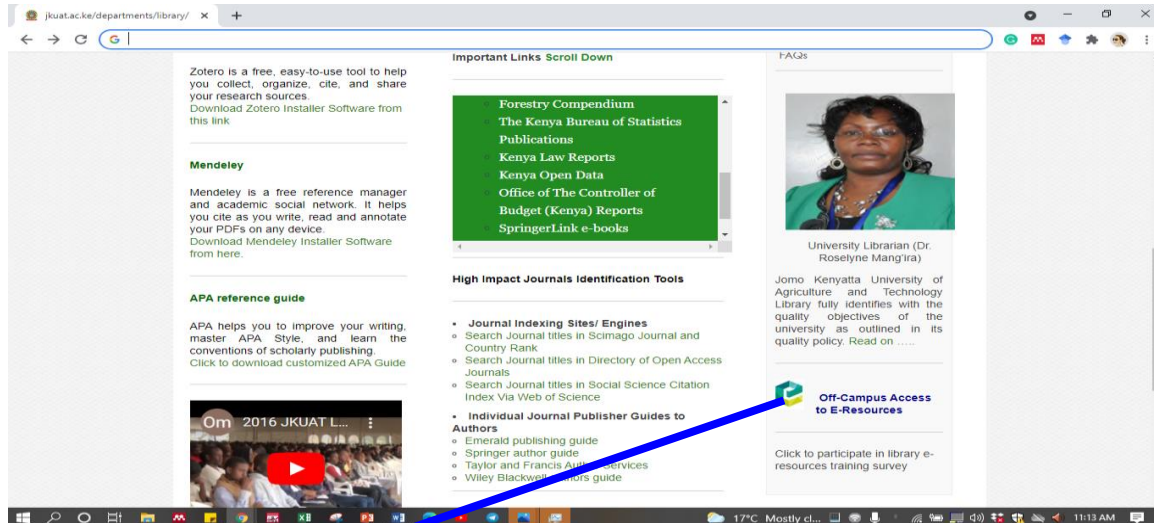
jkuat.ac.ke/departments/library/ ×

G

Zotero is a free, easy-to-use tool to help you collect, organize, cite, and share your research sources.
Download Zotero Installer Software from this link

Mendeley

Mendeley is a free reference manager and academic social network. It helps you cite as you write, read and annotate your PDFs on any device.
Download Mendeley Installer Software from here.

APA reference guide

APA helps you to improve your writing, master APA Style, and learn the conventions of scholarly publishing.
Click to download customized APA Guide

Om 2016 JKUAT L...

Important Links Scroll Down

Forestry Compendium
The Kenya Bureau of Statistics Publications
Kenya Law Reports
Kenya Open Data
Office of The Controller of Budget (Kenya) Reports
SpringerLink e-books

High Impact Journals Identification Tools

• Journal Indexing Sites/ Engines
◦ Search Journal titles in Scimago Journal and Country Rank
◦ Search Journal titles in Directory of Open Access Journals
◦ Search Journal titles in Social Science Citation Index Via Web of Science

• Individual Journal Publisher Guides to Authors
◦ Emerald publishing guide
◦ Springer author guide
◦ Taylor and Francis Au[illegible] Services
◦ Wiley Blackwel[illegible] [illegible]ors guide

FAQs

University Librarian (Dr. Roselyne Mang'ira)

Jomo Kenyatta University of Agriculture and Technology Library fully identifies with the quality objectives of the university as outlined in its quality policy. Read on .....

Off-Campus Access to E-Resources

Click to participate in library e-resources training survey

17°C Mostly cl... 11:13 AM